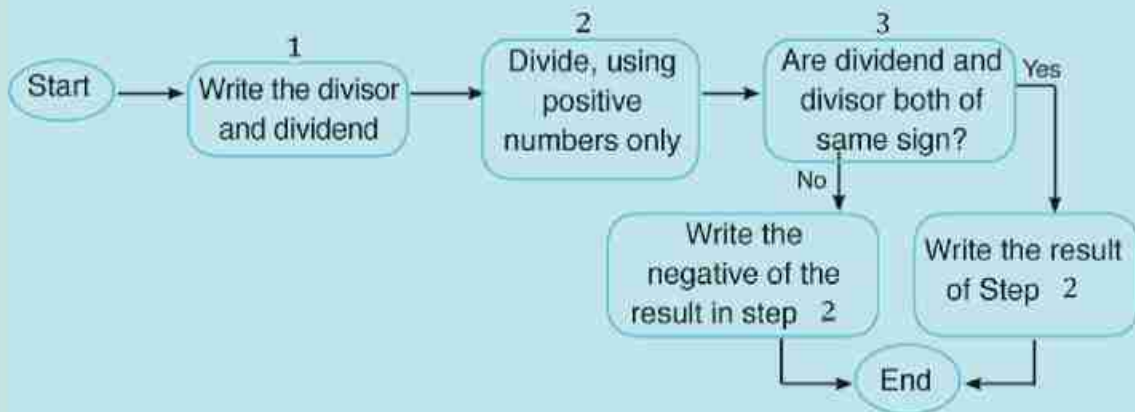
Start

1
Write the divisor and dividend

2
Divide, using positive numbers only

3
Are dividend and divisor both of same sign?

Yes

No

Write the negative of the result in step 2

Write the result of Step 2

End